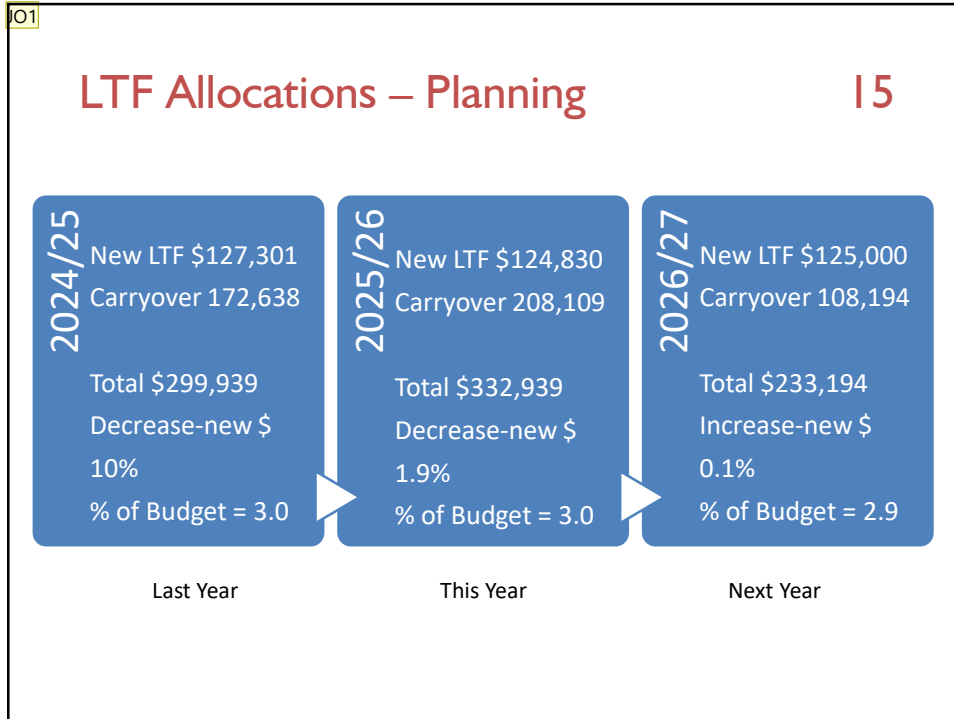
JO1

LTF Allocations – Planning

15

2024/25

New LTF \$127,301

Carryover 172,638

Total \$299,939

Decrease-new \$

10%

% of Budget = 3.0

2025/26

New LTF \$124,830

Carryover 208,109

Total \$332,939

Decrease-new \$

1.9%

% of Budget = 3.0

2026/27

New LTF \$125,000

Carryover 108,194

Total \$233,194

Increase-new \$

0.1%

% of Budget = 2.9

Last Year

This Year

Next Year